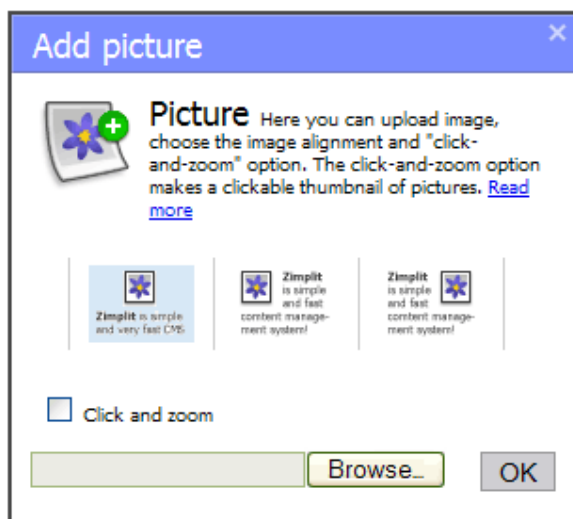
Add picture

Picture Here you can upload image, choose the image alignment and "click-and-zoom" option. The click-and-zoom option makes a clickable thumbnail of pictures. Read more

Zimplit is simple and very fast CMS

Zimplit is simple and fast content management system!

Zimplit is simple and fast content management system!

Click and zoom

Browse...

OK